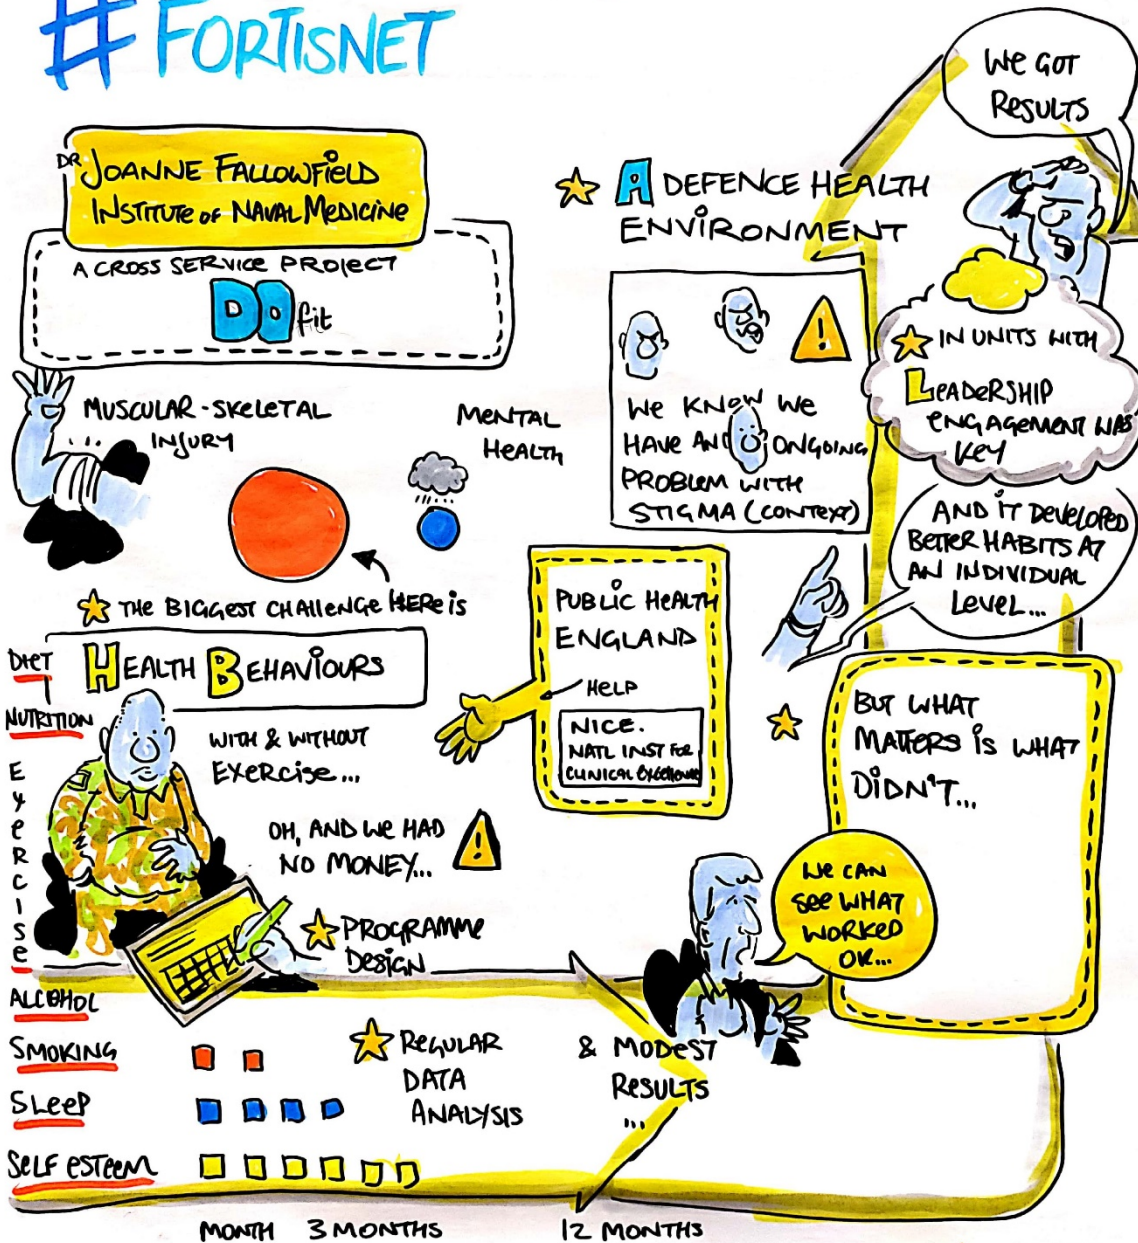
#FORTISNET

DR JOANNE FALLOWFIELD
INSTITUTE OF NAVAL MEDICINE

A CROSS SERVICE PROJECT
DO fit

MUSCULAR-SKELETAL INJURY

MENTAL HEALTH

THE BIGGEST CHALLENGE HERE IS

HEALTH BEHAVIOURS

DIET
NUTRITION
EXERCISE
ALCOHOL
SMOKING
SLEEP
SELF ESTEEM

WITH & WITHOUT EXERCISE...

OH, AND WE HAD NO MONEY...

PROGRAMME DESIGN

REGULAR DATA ANALYSIS

& MODEST RESULTS ...

MONTH 3 MONTHS 12 MONTHS

A DEFENCE HEALTH ENVIRONMENT

WE KNOW WE HAVE AN ONGOING PROBLEM WITH STIGMA (CONTEXT)

PUBLIC HEALTH ENGLAND
HELP
NICE.
NATL INST FOR CLINICAL EXCELLENCE

WE GOT RESULTS

IN UNITS WITH LEADERSHIP ENGAGEMENT WAS KEY

AND IT DEVELOPED BETTER HABITS AT AN INDIVIDUAL LEVEL...

BUT WHAT MATTERS IS WHAT DIDN'T...

WE CAN SEE WHAT WORKED OK...